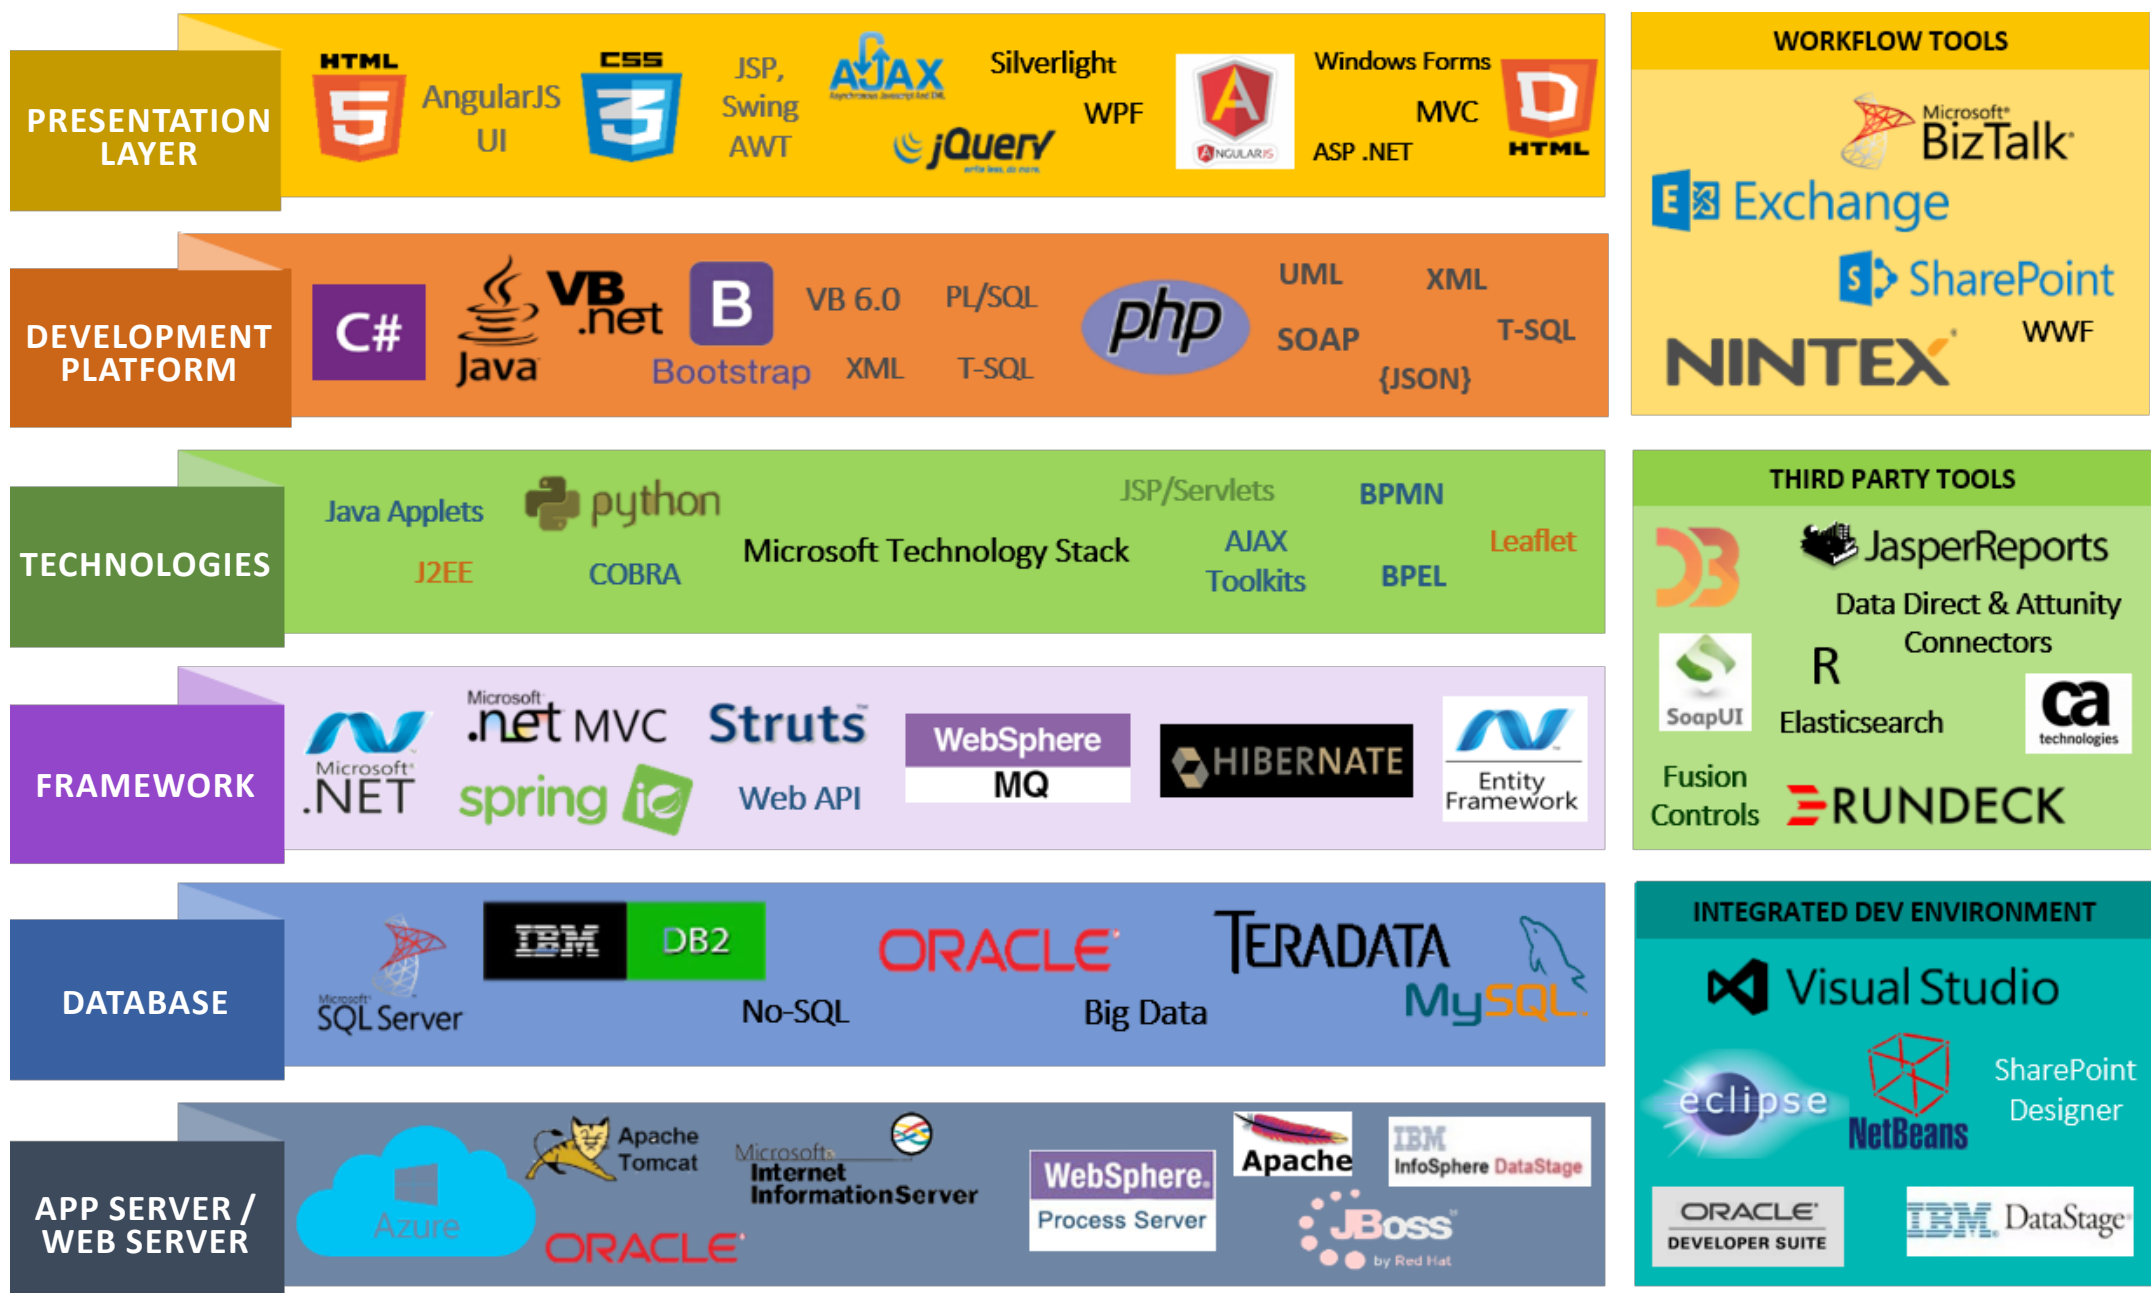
PRESENTATION LAYER

HTML 5 AngularJS UI CSS 3 JSP, Swing AWT AJAX Silverlight WPF jQuery ANGULARJS Windows Forms MVC ASP .NET HTML

WORKFLOW TOOLS

Microsoft BizTalk
Exchange
SharePoint
NINTEX WWF

DEVELOPMENT PLATFORM

C# Java VB.net Bootstrap VB 6.0 XML PL/SQL T-SQL php UML SOAP XML T-SQL {JSON}

TECHNOLOGIES

Java Applets J2EE python COBRA Microsoft Technology Stack JSP/Servlets AJAX Toolkits BPMN BPEL Leaflet

THIRD PARTY TOOLS

JasperReports
Data Direct & Attunity Connectors
SoapUI R Elasticsearch ca technologies
Fusion Controls RUNDECK

FRAMEWORK

Microsoft .NET Microsoft .net MVC spring io Struts Web API WebSphere MQ HIBERNATE Entity Framework

DATABASE

Microsoft SQL Server IBM DB2 No-SQL ORACLE Big Data TERADATA MySQL

INTEGRATED DEV ENVIRONMENT

Visual Studio
eclipse NetBeans SharePoint Designer
ORACLE DEVELOPER SUITE IBM DataStage

APP SERVER / WEB SERVER

Azure Apache Tomcat ORACLE Microsoft Internet Information Server WebSphere Process Server Apache JBoss by Red Hat IBM InfoSphere DataStage